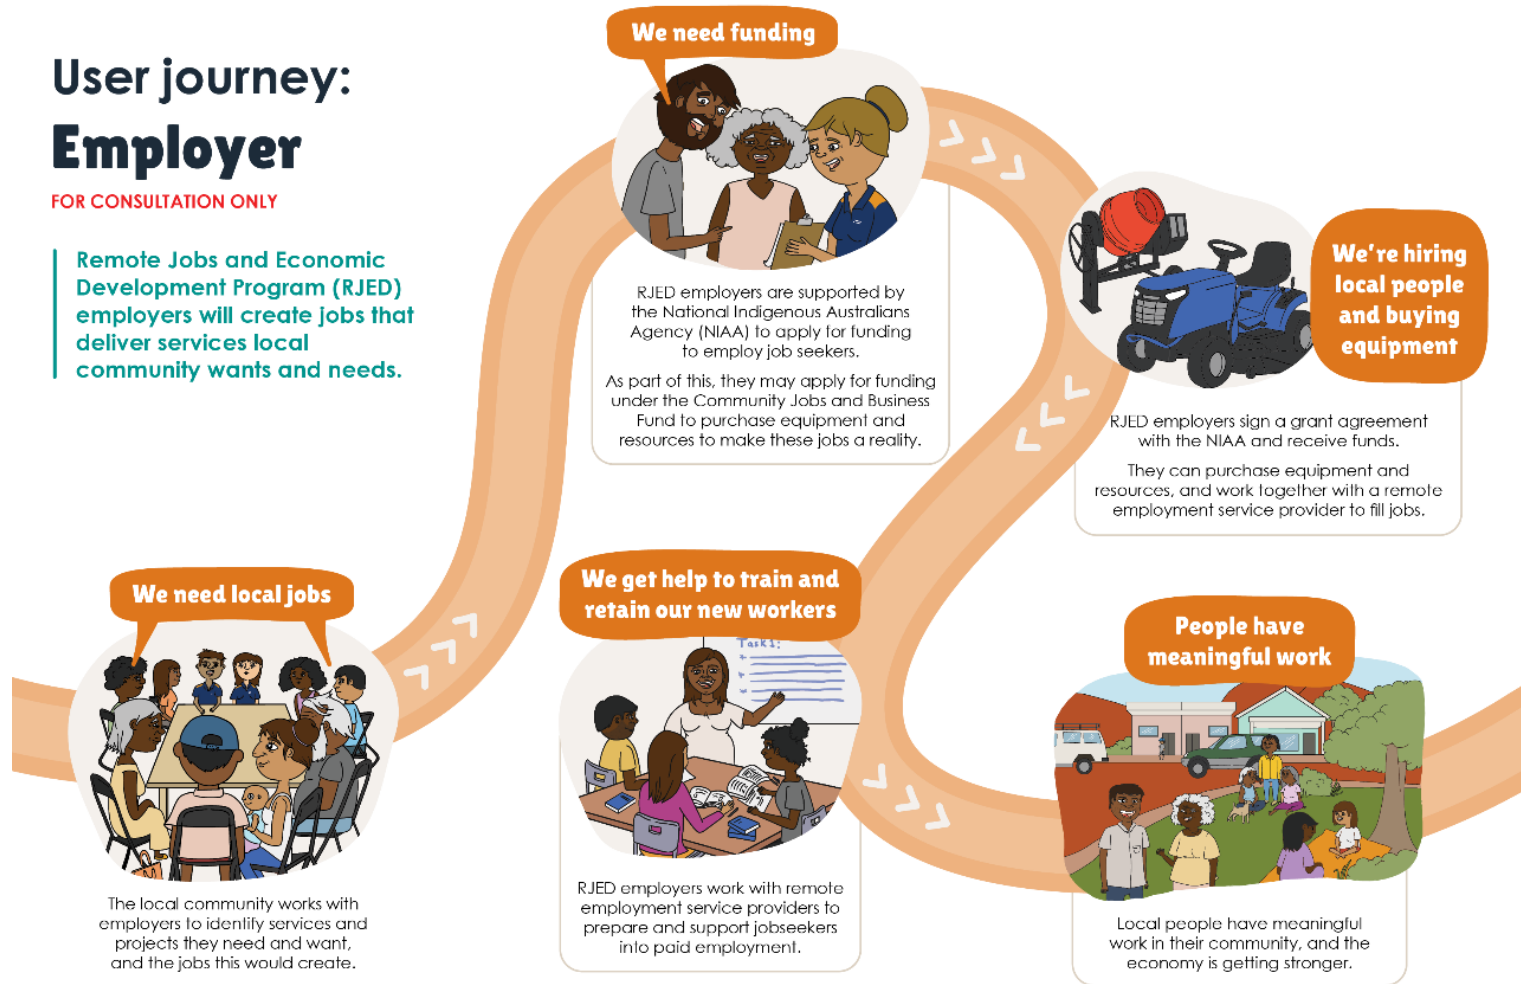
User journey:
Employer
FOR CONSULTATION ONLY

Remote Jobs and Economic Development Program (RJED) employers will create jobs that deliver services local community wants and needs.

We need local jobs

The local community works with employers to identify services and projects they need and want, and the jobs this would create.

We need funding

RJED employers are supported by the National Indigenous Australians Agency (NIAA) to apply for funding to employ job seekers.

As part of this, they may apply for funding under the Community Jobs and Business Fund to purchase equipment and resources to make these jobs a reality.

We're hiring local people and buying equipment

RJED employers sign a grant agreement with the NIAA and receive funds.

They can purchase equipment and resources, and work together with a remote employment service provider to fill jobs.

We get help to train and retain our new workers

Task 1:

RJED employers work with remote employment service providers to prepare and support jobseekers into paid employment.

People have meaningful work

Local people have meaningful work in their community, and the economy is getting stronger.